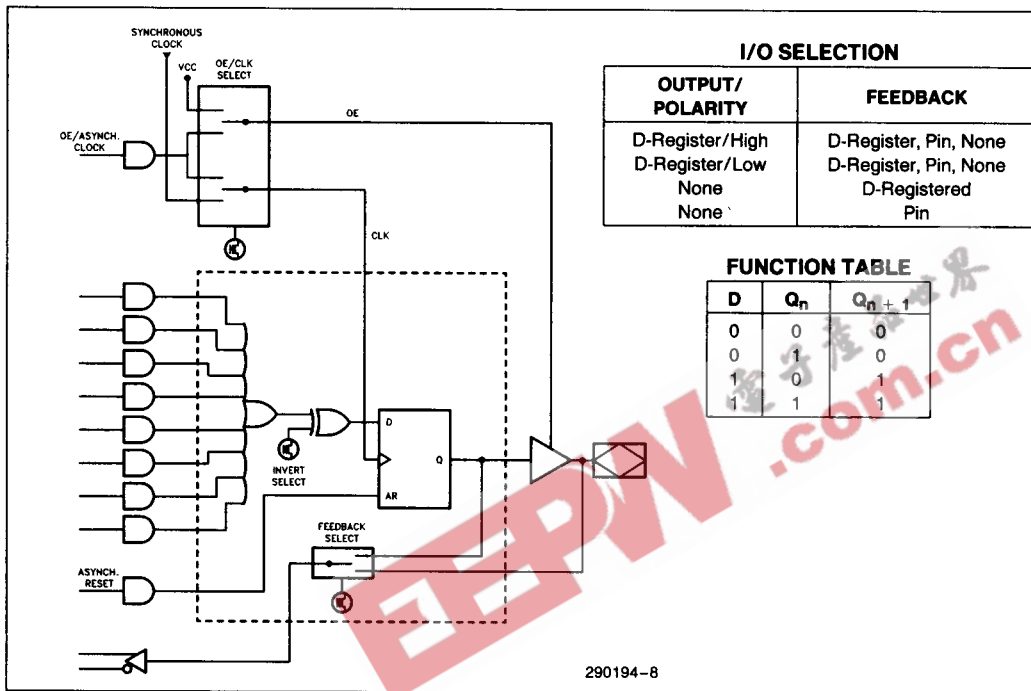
SYNCHRONOUS CLOCK

VCC

OE/CLK SELECT

OE/ASYNCH. CLOCK

OE

CLK

I/O SELECTION

| OUTPUT/ POLARITY | FEEDBACK |
|---|---|
| D-Register/High<br>D-Register/Low<br>None<br>None ` | D-Register, Pin, None<br>D-Register, Pin, None<br>D-Registered<br>Pin |

FUNCTION TABLE

| D | $Q_n$ | $Q_{n+1}$ |
|---|---|---|
| 0 | 0 | 0 |
| 0 | 1 | 0 |
| 1 | 0 | 1 |
| 1 | 1 | 1 |

D

Q

AR

INVERT SELECT

FEEDBACK SELECT

ASYNCH. RESET

EEPW .com.cn 電子產品世界

290194–8